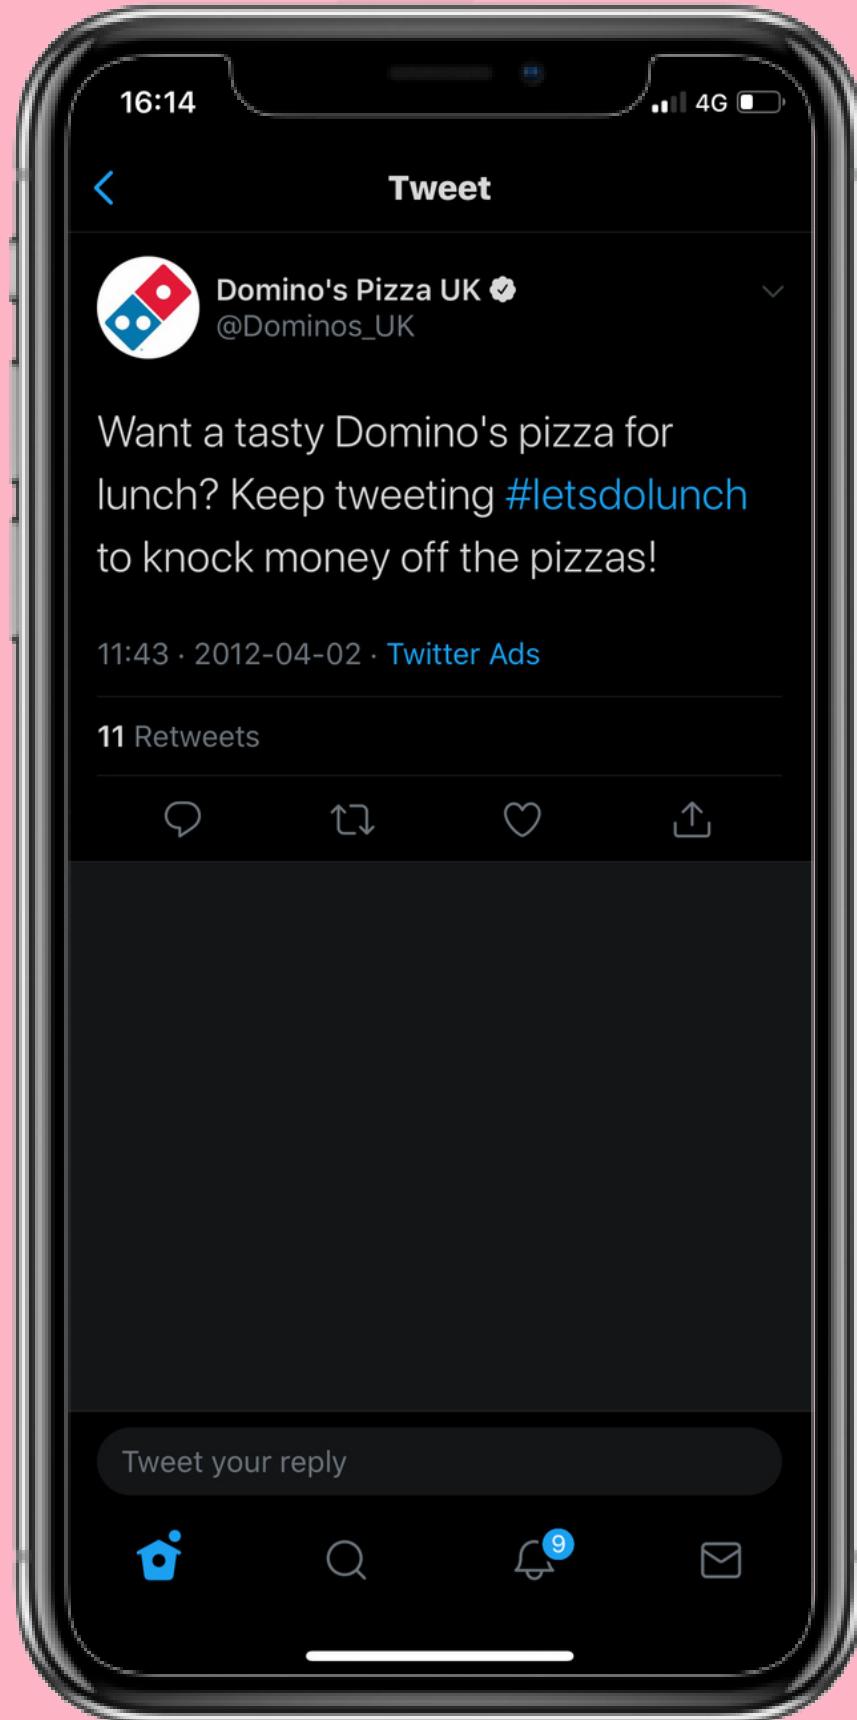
16:14
4G

Tweet

Domino's Pizza UK
@Dominos_UK

Want a tasty Domino's pizza for lunch? Keep tweeting #letsdolunch to knock money off the pizzas!

11:43 · 2012-04-02 · Twitter Ads

11 Retweets

Tweet your reply

9